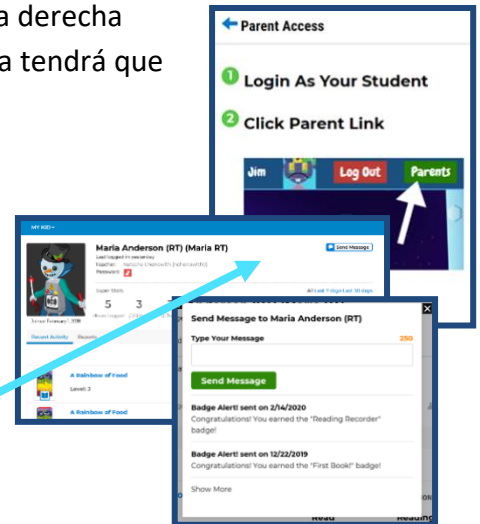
a derecha
a tendrá que

Parent Access

1 Login As Your Student

2 Click Parent Link

Jim
Log Out
Parents

MY KID
Maria Anderson (RT) (Maria RT)
Last logged in yesterday
Teacher: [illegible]
Password: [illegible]
Send Message
5
3
Recent Activity
Reports
A Rainbow of Food
Level 3
A Rainbow of Food

Send Message to Maria Anderson (RT)
Type Your Message
250
Send Message
Badge Alert! sent on 2/14/2020
Congratulations! You earned the "Reading Recorder" badge!
Badge Alert! sent on 12/22/2019
Congratulations! You earned the "First Book!" badge!
Show More
Read
Reading